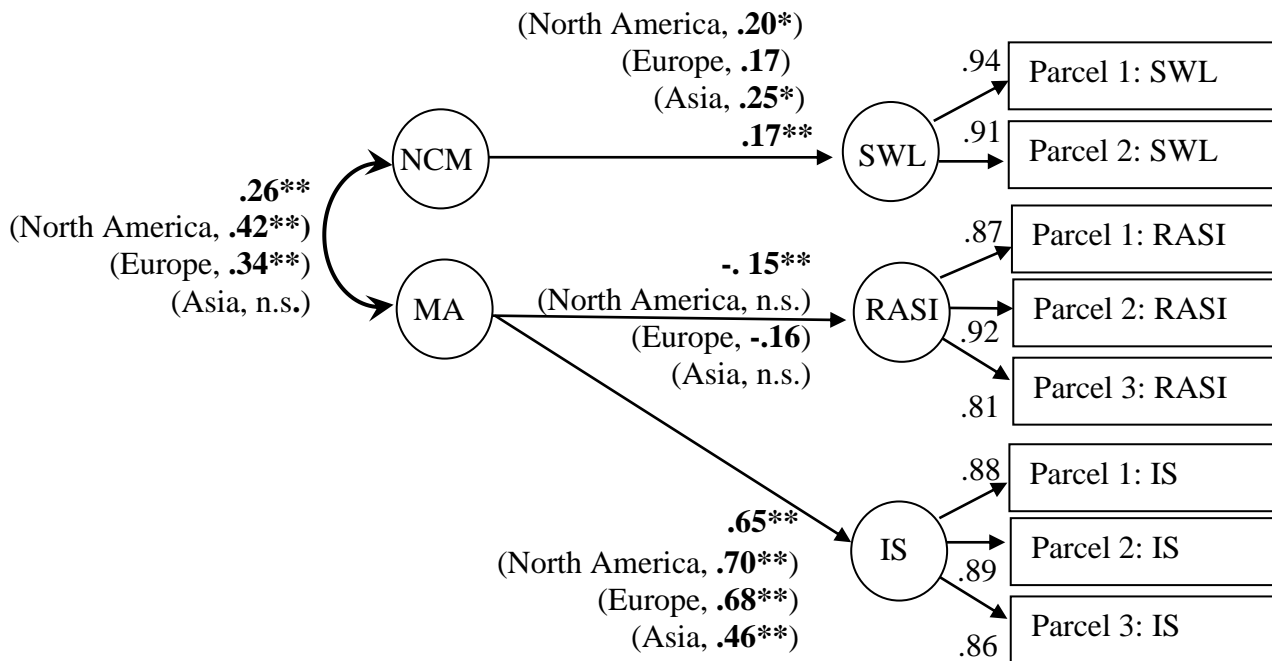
(North America, .20*)
(Europe, .17)
(Asia, .25*)
.17**

.94 Parcel 1: SWL
.91 Parcel 2: SWL

SWL

NCM

.26**
(North America, .42**)
(Europe, .34**)
(Asia, n.s.)

MA

-. 15**
(North America, n.s.)
(Europe, -.16)
(Asia, n.s.)

RASI

.87 Parcel 1: RASI
.92 Parcel 2: RASI
.81 Parcel 3: RASI

.65**
(North America, .70**)
(Europe, .68**)
(Asia, .46**)

IS

.88 Parcel 1: IS
.89 Parcel 2: IS
.86 Parcel 3: IS